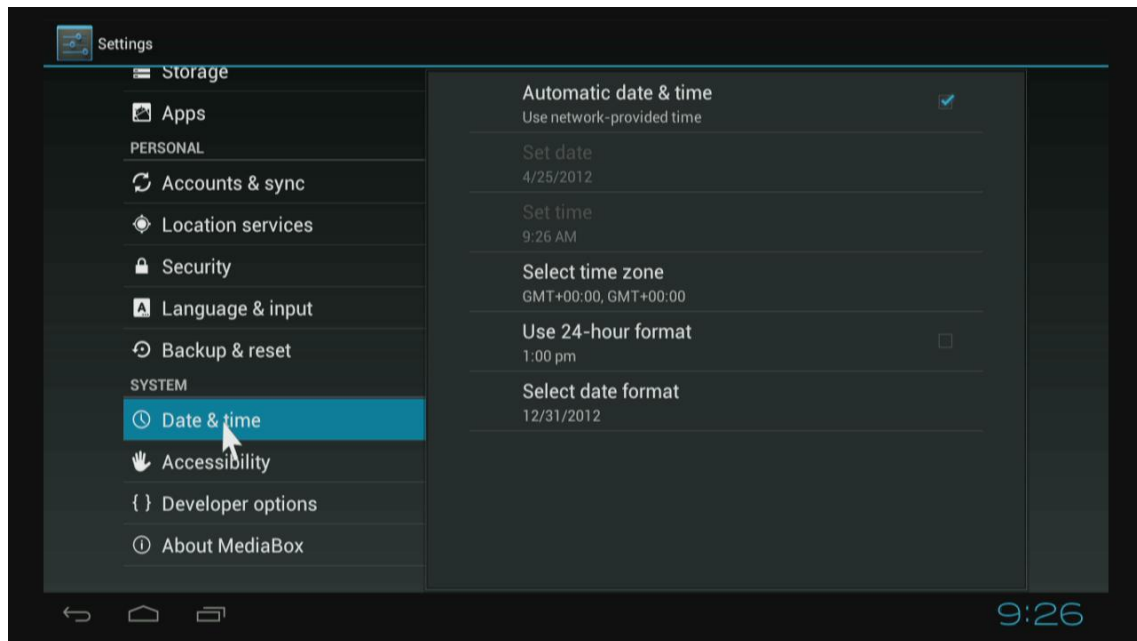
Settings

Storage
Apps
PERSONAL
Accounts & sync
Location services
Security
Language & input
Backup & reset
SYSTEM
Date & time
Accessibility
{ } Developer options
About MediaBox

Automatic date & time
Use network-provided time

Set date
4/25/2012

Set time
9:26 AM

Select time zone
GMT+00:00, GMT+00:00

Use 24-hour format
1:00 pm

Select date format
12/31/2012

9:26